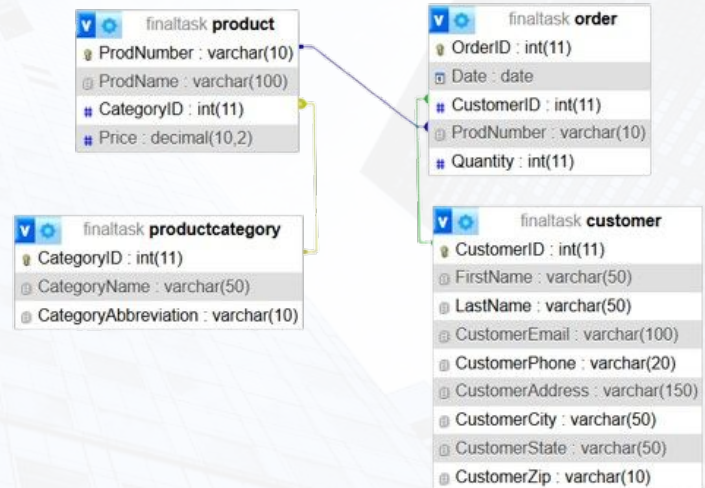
finaltask **product**
ProdNumber : varchar(10)
ProdName : varchar(100)
CategoryID : int(11)
Price : decimal(10,2)

finaltask **order**
OrderID : int(11)
Date : date
CustomerID : int(11)
ProdNumber : varchar(10)
Quantity : int(11)

finaltask **productcategory**
CategoryID : int(11)
CategoryName : varchar(50)
CategoryAbbreviation : varchar(10)

finaltask **customer**
CustomerID : int(11)
FirstName : varchar(50)
LastName : varchar(50)
CustomerEmail : varchar(100)
CustomerPhone : varchar(20)
CustomerAddress : varchar(150)
CustomerCity : varchar(50)
CustomerState : varchar(50)
CustomerZip : varchar(10)